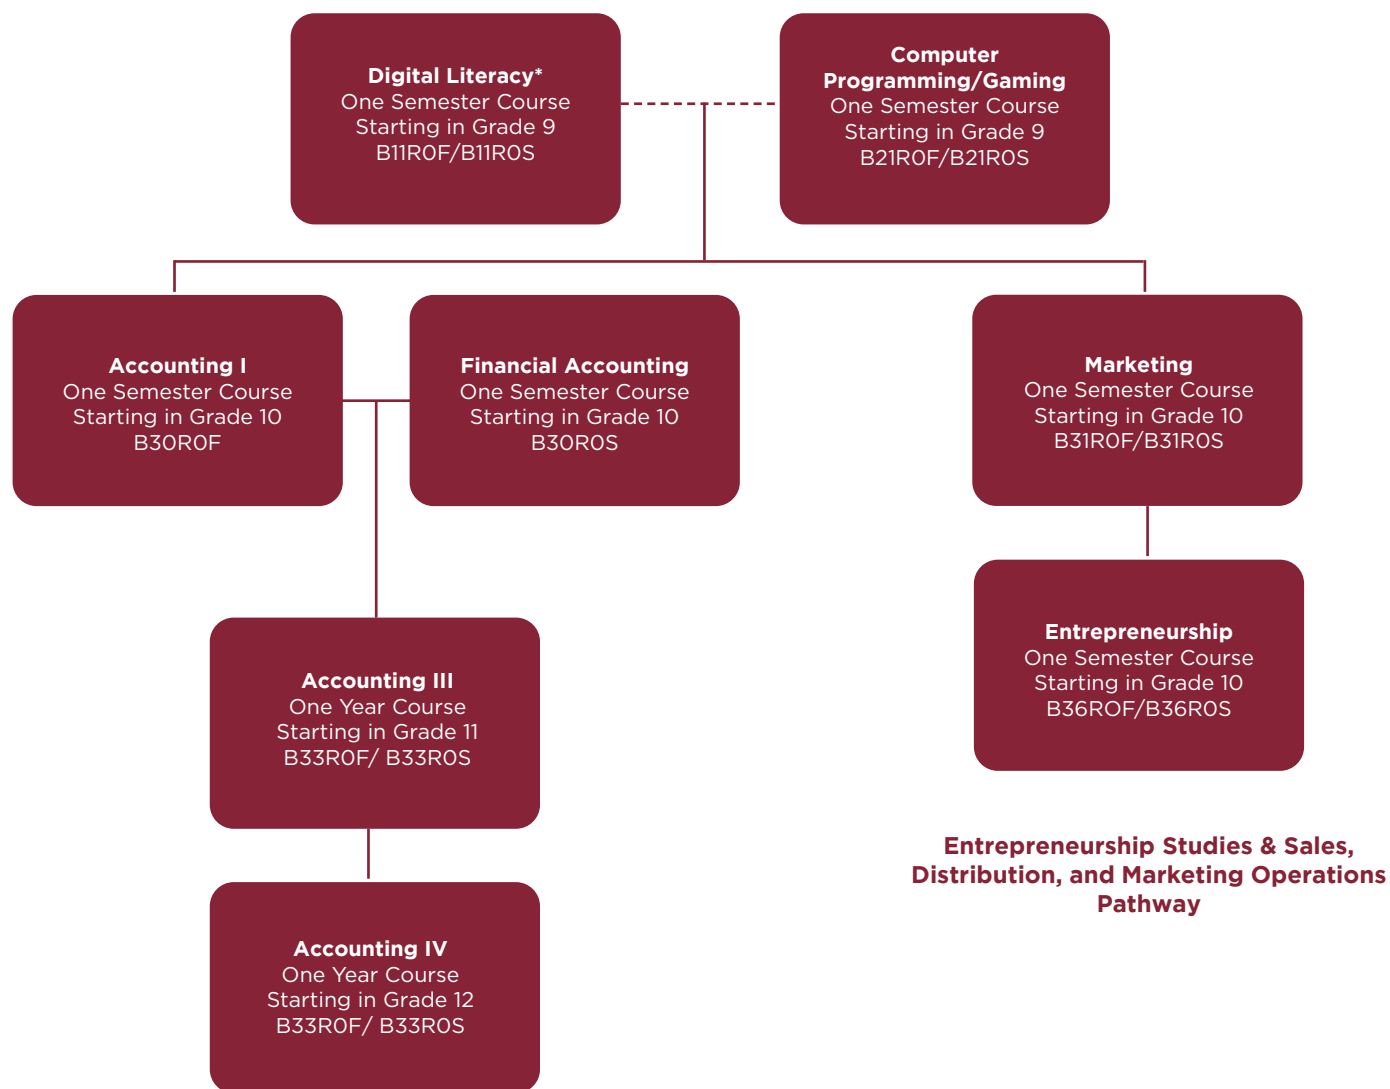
Digital Literacy*
One Semester Course
Starting in Grade 9
B11R0F/B11R0S

Computer Programming/Gaming
One Semester Course
Starting in Grade 9
B21R0F/B21R0S

Accounting I
One Semester Course
Starting in Grade 10
B30R0F

Financial Accounting
One Semester Course
Starting in Grade 10
B30R0S

Marketing
One Semester Course
Starting in Grade 10
B31R0F/B31R0S

Entrepreneurship
One Semester Course
Starting in Grade 10
B36R0F/B36R0S

Accounting III
One Year Course
Starting in Grade 11
B33R0F/ B33R0S

Accounting IV
One Year Course
Starting in Grade 12
B33R0F/ B33R0S

Entrepreneurship Studies & Sales, Distribution, and Marketing Operations Pathway